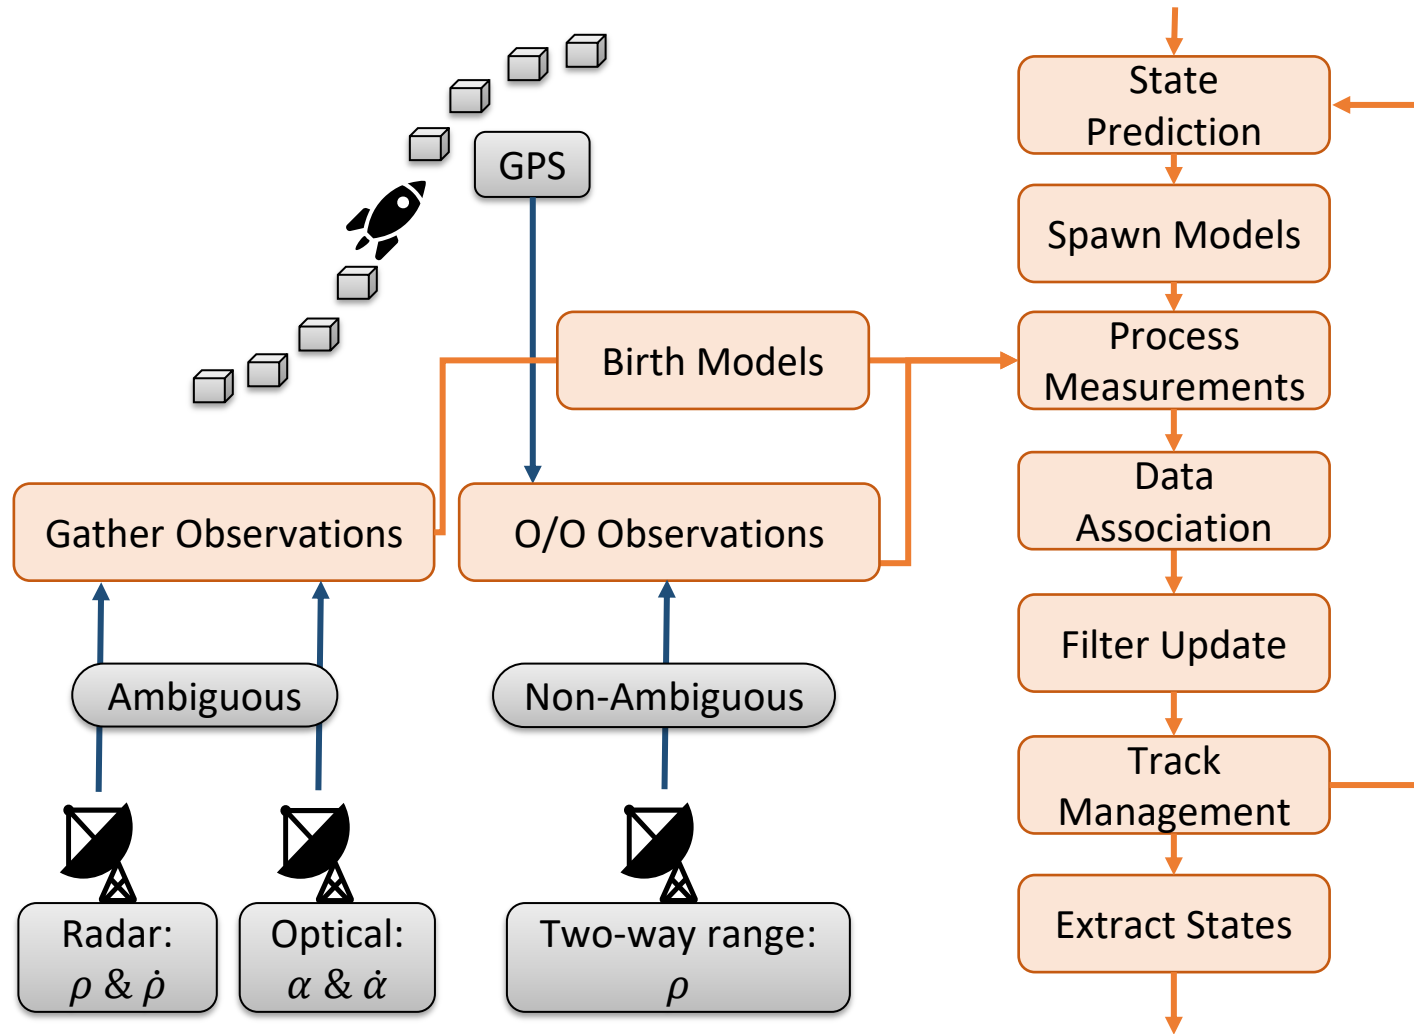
GPS

State Prediction

Spawn Models

Birth Models

Process Measurements

Data Association

Gather Observations

O/O Observations

Filter Update

Ambiguous

Non-Ambiguous

Track Management

Radar: $\rho$ & $\dot{\rho}$

Optical: $\alpha$ & $\dot{\alpha}$

Two-way range: $\rho$

Extract States